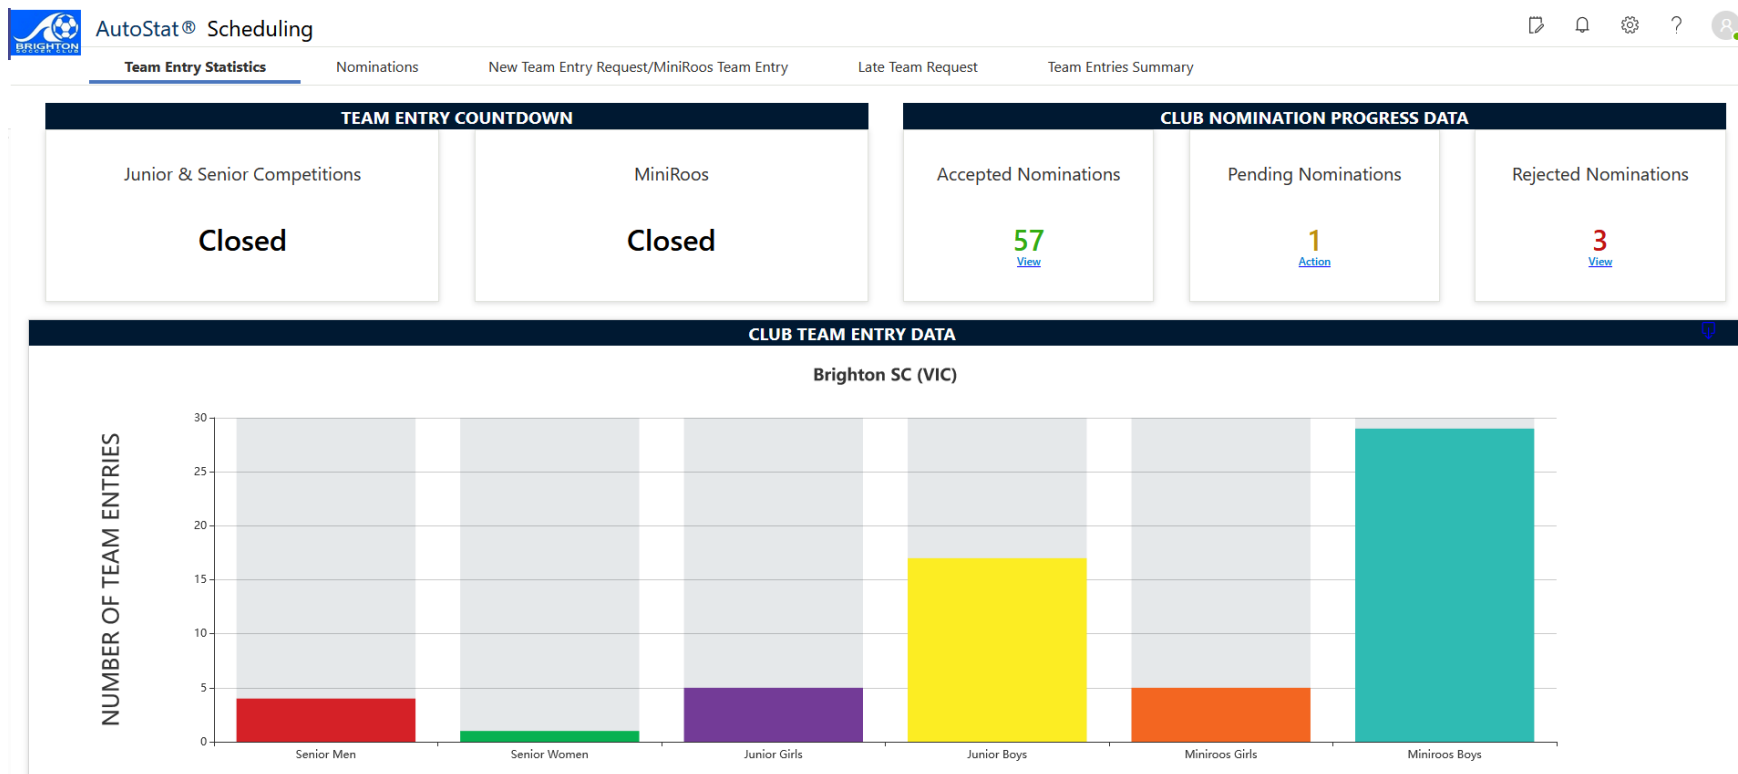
BRIGHTON SOCCER CLUB

AutoStat® Scheduling

Team Entry Statistics Nominations New Team Entry Request/MiniRoos Team Entry Late Team Request Team Entries Summary

TEAM ENTRY COUNTDOWN

Junior & Senior Competitions

Closed

MiniRoos

Closed

CLUB NOMINATION PROGRESS DATA

Accepted Nominations

57
View

Pending Nominations

1
Action

Rejected Nominations

3
View

CLUB TEAM ENTRY DATA

Brighton SC (VIC)

NUMBER OF TEAM ENTRIES

30
25
20
15
10
5
0

Senior Men Senior Women Junior Girls Junior Boys Miniroos Girls Miniroos Boys